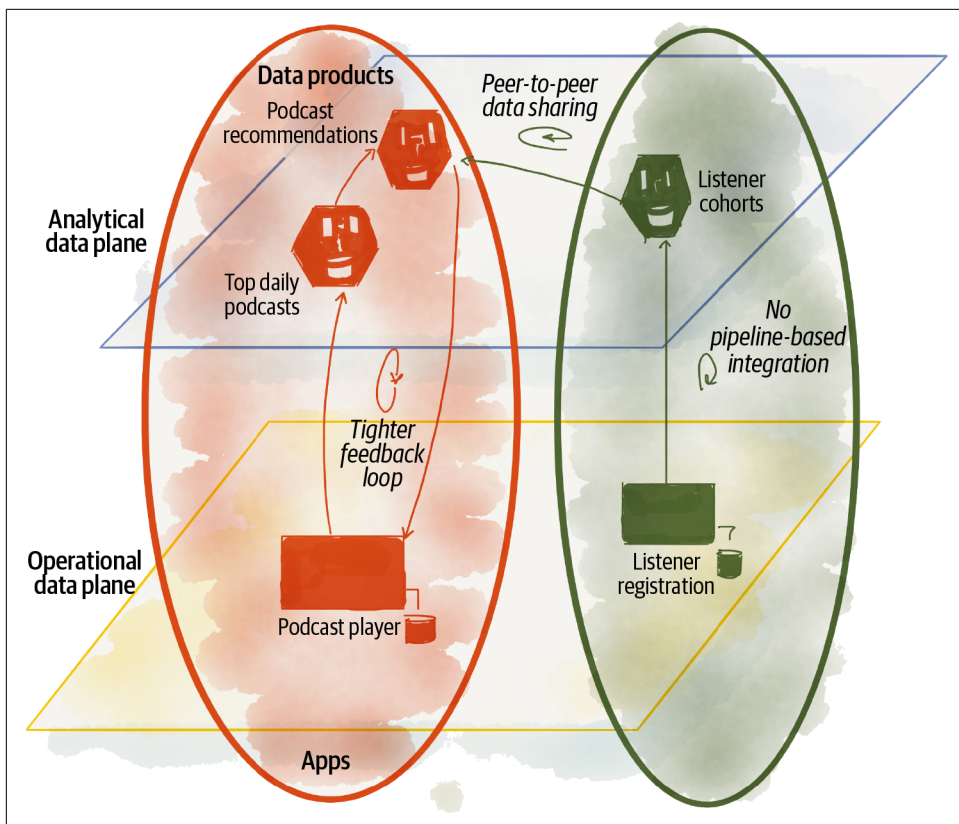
Data products

Podcast recommendations

Peer-to-peer data sharing

Listener cohorts

Analytical data plane

Top daily podcasts

No pipeline-based integration

Tighter feedback loop

Operational data plane

Listener registration

Podcast player

Apps